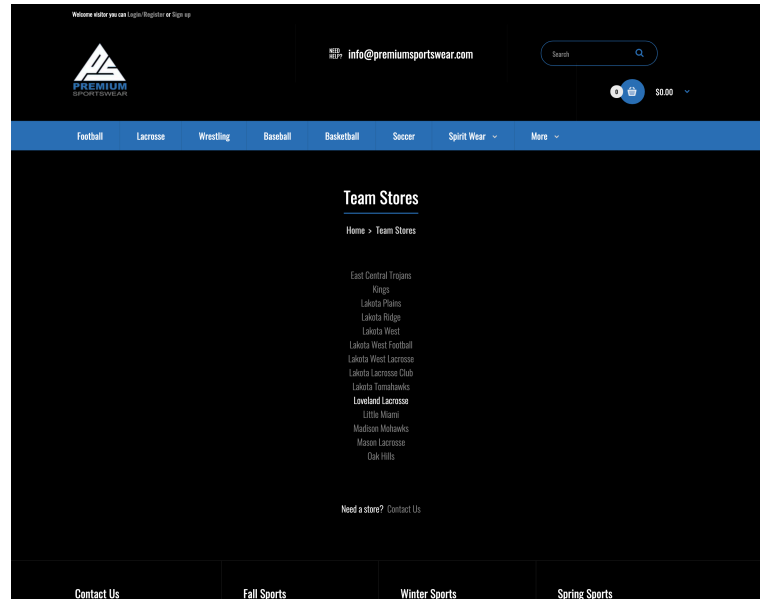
Welcome visitor you can Login/Register or Sign up

PS
PREMIUM
SPORTSWEAR

NEED HELP? info@premiumsportswear.com

Search

0 $0.00

Football Lacrosse Wrestling Baseball Basketball Soccer Spirit Wear More

Team Stores

Home > Team Stores

East Central Trojans
Kings
Lakota Plains
Lakota Ridge
Lakota West
Lakota West Football
Lakota West Lacrosse
Lakota Lacrosse Club
Lakota Tomahawks
Loveland Lacrosse
Little Miami
Madison Mohawks
Mason Lacrosse
Oak Hills

Need a store? Contact Us

Contact Us

Fall Sports

Winter Sports

Spring Sports